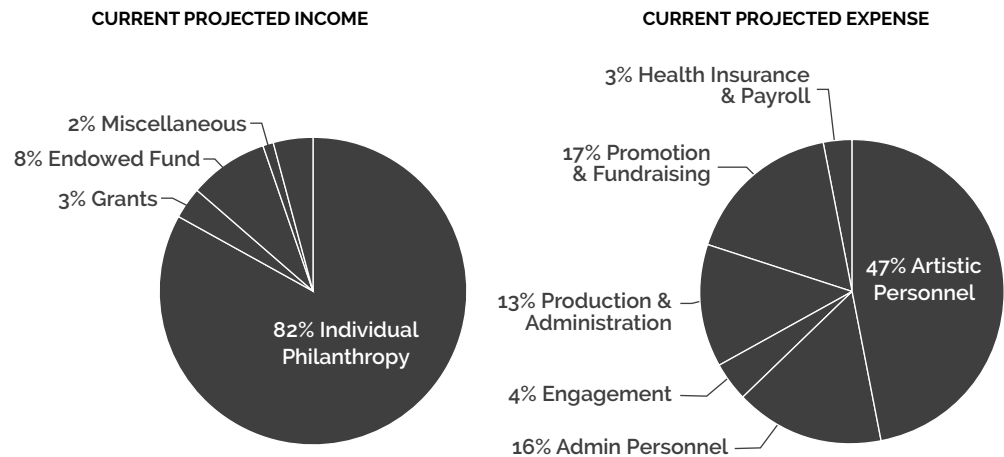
CURRENT PROJECTED INCOME

2% Miscellaneous
8% Endowed Fund
3% Grants
82% Individual Philanthropy

CURRENT PROJECTED EXPENSE

3% Health Insurance & Payroll
17% Promotion & Fundraising
47% Artistic Personnel
13% Production & Administration
4% Engagement
16% Admin Personnel